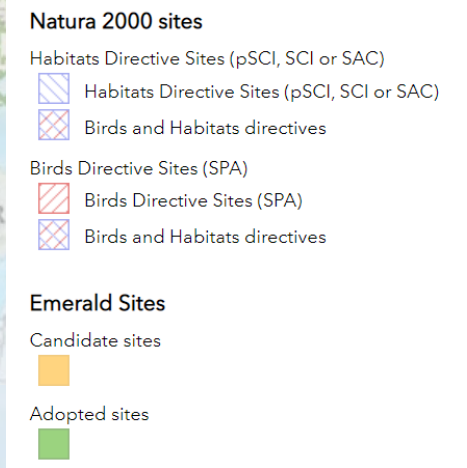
Natura 2000 sites

Habitats Directive Sites (pSCI, SCI or SAC)

Habitats Directive Sites (pSCI, SCI or SAC)

Birds and Habitats directives

Birds Directive Sites (SPA)

Birds Directive Sites (SPA)

Birds and Habitats directives

Emerald Sites

Candidate sites

Adopted sites